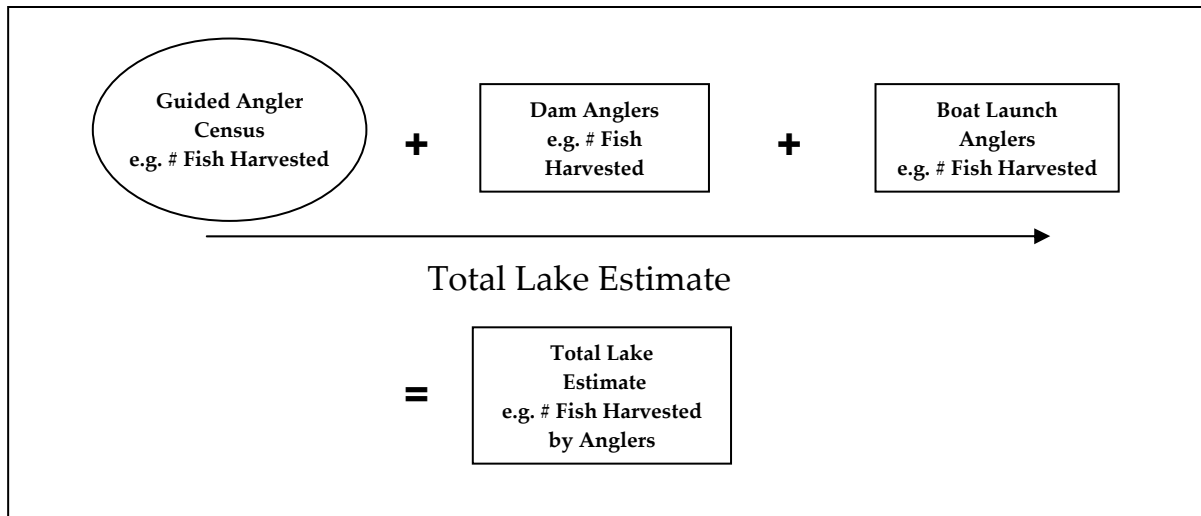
Guided Angler Census
e.g. # Fish Harvested

+

Dam Anglers
e.g. # Fish Harvested

+

Boat Launch Anglers
e.g. # Fish Harvested

Total Lake Estimate

=

Total Lake Estimate
e.g. # Fish Harvested by Anglers